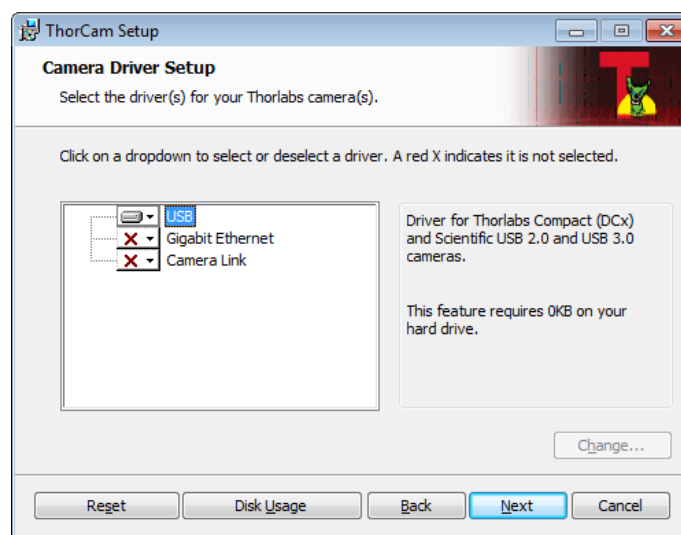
ThorCam Setup

Camera Driver Setup

Select the driver(s) for your Thorlabs camera(s).

Click on a dropdown to select or deselect a driver. A red X indicates it is not selected.

USB
Gigabit Ethernet
Camera Link

Driver for Thorlabs Compact (DCx) and Scientific USB 2.0 and USB 3.0 cameras.

This feature requires 0KB on your hard drive.

Change...

Reset | Disk Usage | Back | Next | Cancel